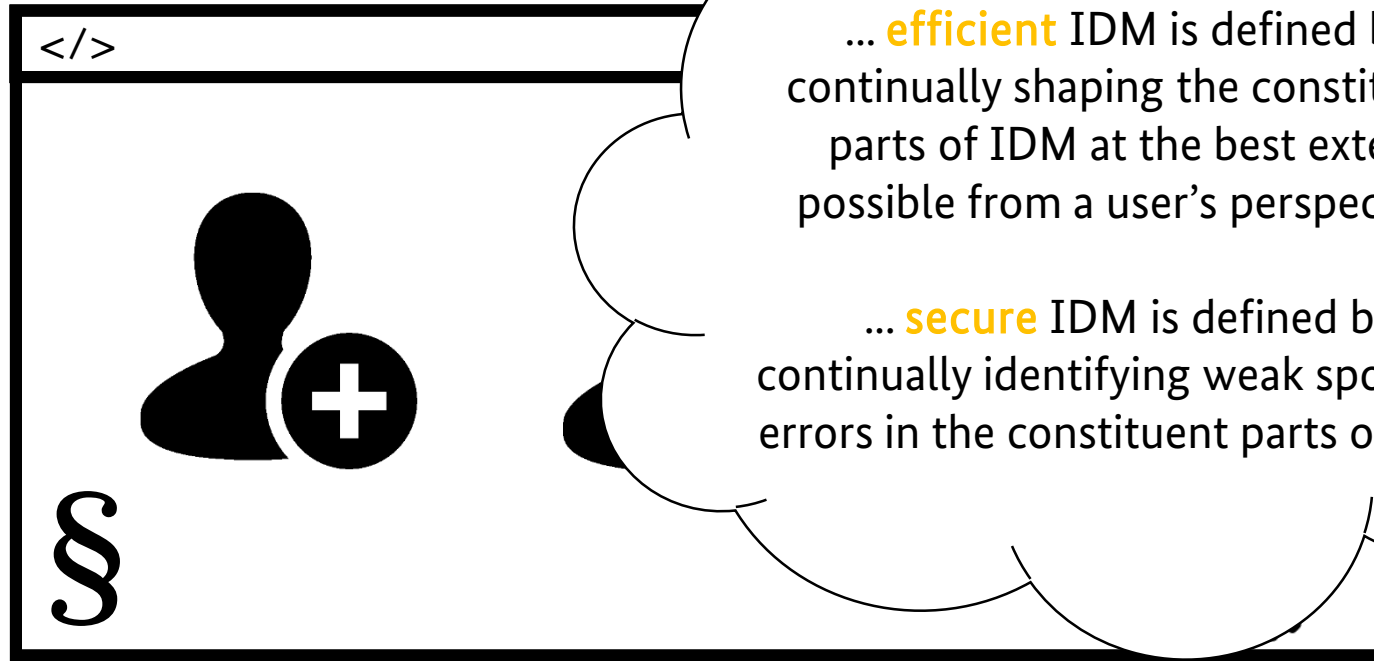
</>

... efficient IDM is defined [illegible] continually shaping the constit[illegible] parts of IDM at the best exte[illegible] possible from a user's perspec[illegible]

... secure IDM is defined b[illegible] continually identifying weak spo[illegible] errors in the constituent parts o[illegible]

§